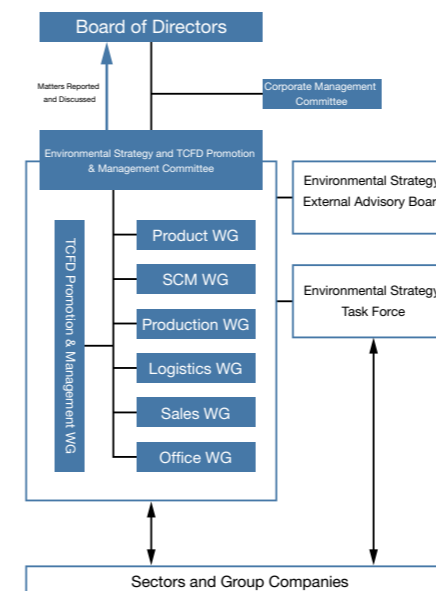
Board of Directors

Matters Reported and Discussed

Corporate Management Committee

Environmental Strategy and TCFD Promotion & Management Committee

Environmental Strategy External Advisory Boar

TCFD Promotion & Management WG

Product WG

SCM WG

Production WG

Logistics WG

Sales WG

Office WG

Environmental Strategy Task Force

Sectors and Group Companies